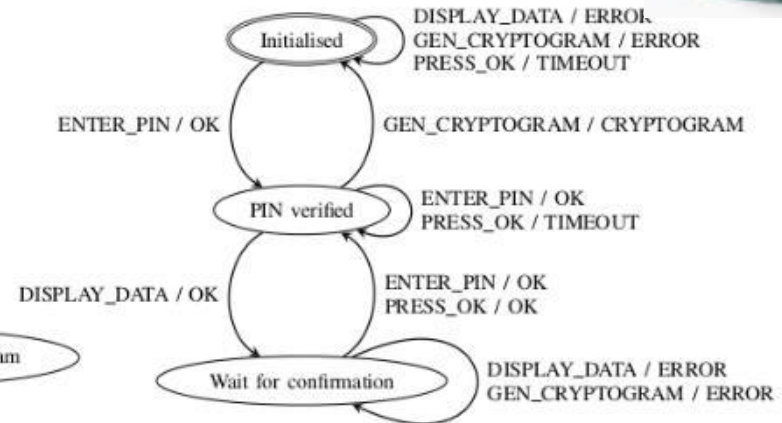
Initialised

DISPLAY_DATA / ERROR
GEN_CRYPTOGRAM / ERROR
PRESS_OK / TIMEOUT

ENTER_PIN / OK

GEN_CRYPTOGRAM / CRYPTOGRAM

PIN verified

ENTER_PIN / OK
PRESS_OK / TIMEOUT

DISPLAY_DATA / OK

ENTER_PIN / OK
PRESS_OK / OK

am

Wait for confirmation

DISPLAY_DATA / ERROR
GEN_CRYPTOGRAM / ERROR